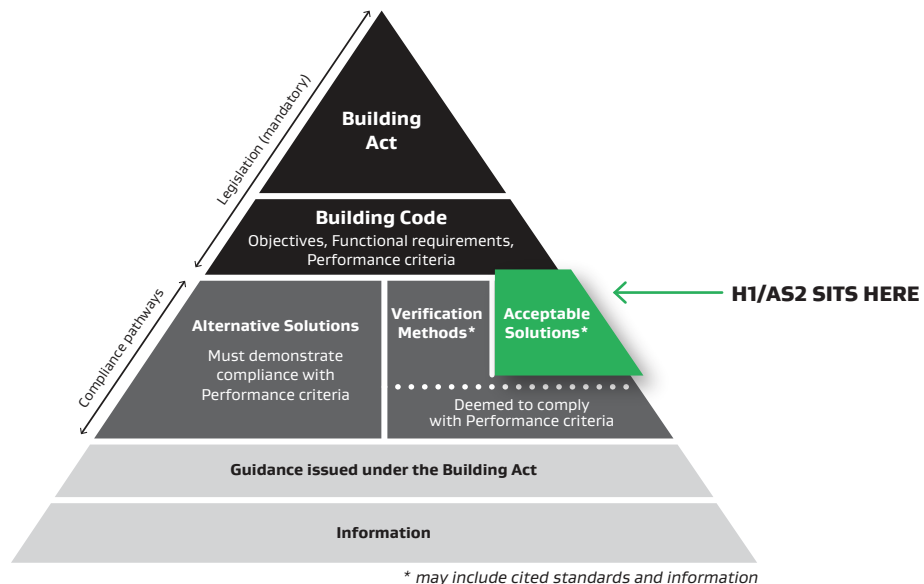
Legislation (mandatory)

Building Act

Building Code
Objectives, Functional requirements, Performance criteria

Compliance pathways

Alternative Solutions
Must demonstrate compliance with Performance criteria

Verification Methods*

Acceptable Solutions*

H1/AS2 SITS HERE

Deemed to comply with Performance criteria

Guidance issued under the Building Act

Information

* may include cited standards and information